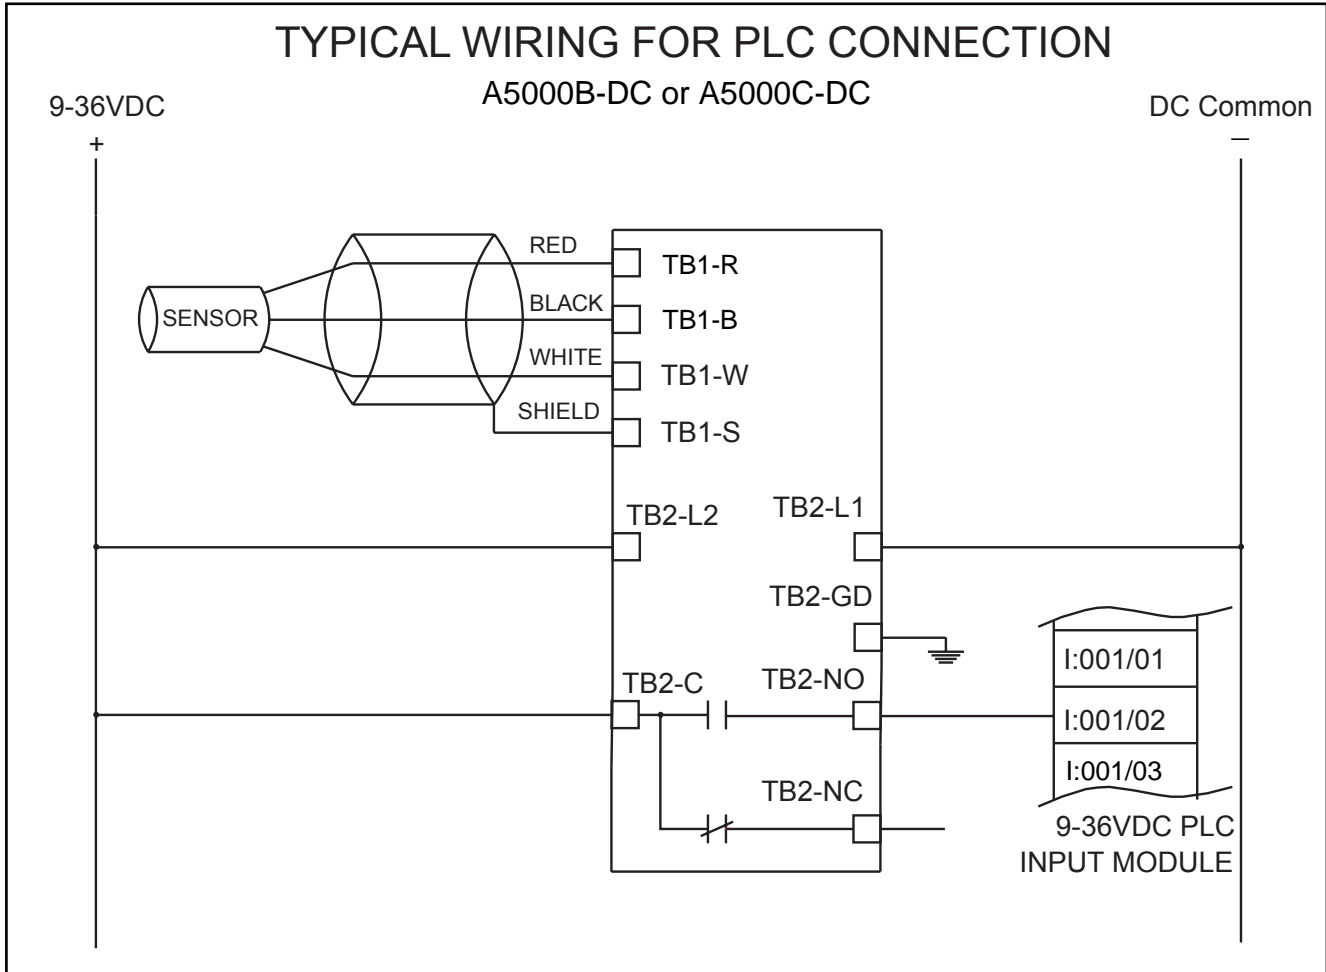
TYPICAL WIRING FOR PLC CONNECTION

A5000B-DC or A5000C-DC

9-36VDC
+

DC Common
–

SENSOR

RED
BLACK
WHITE
SHIELD

TB1-R
TB1-B
TB1-W
TB1-S

TB2-L2
TB2-L1
TB2-GD
TB2-C
TB2-NO
TB2-NC

I:001/01
I:001/02
I:001/03

9-36VDC PLC
INPUT MODULE